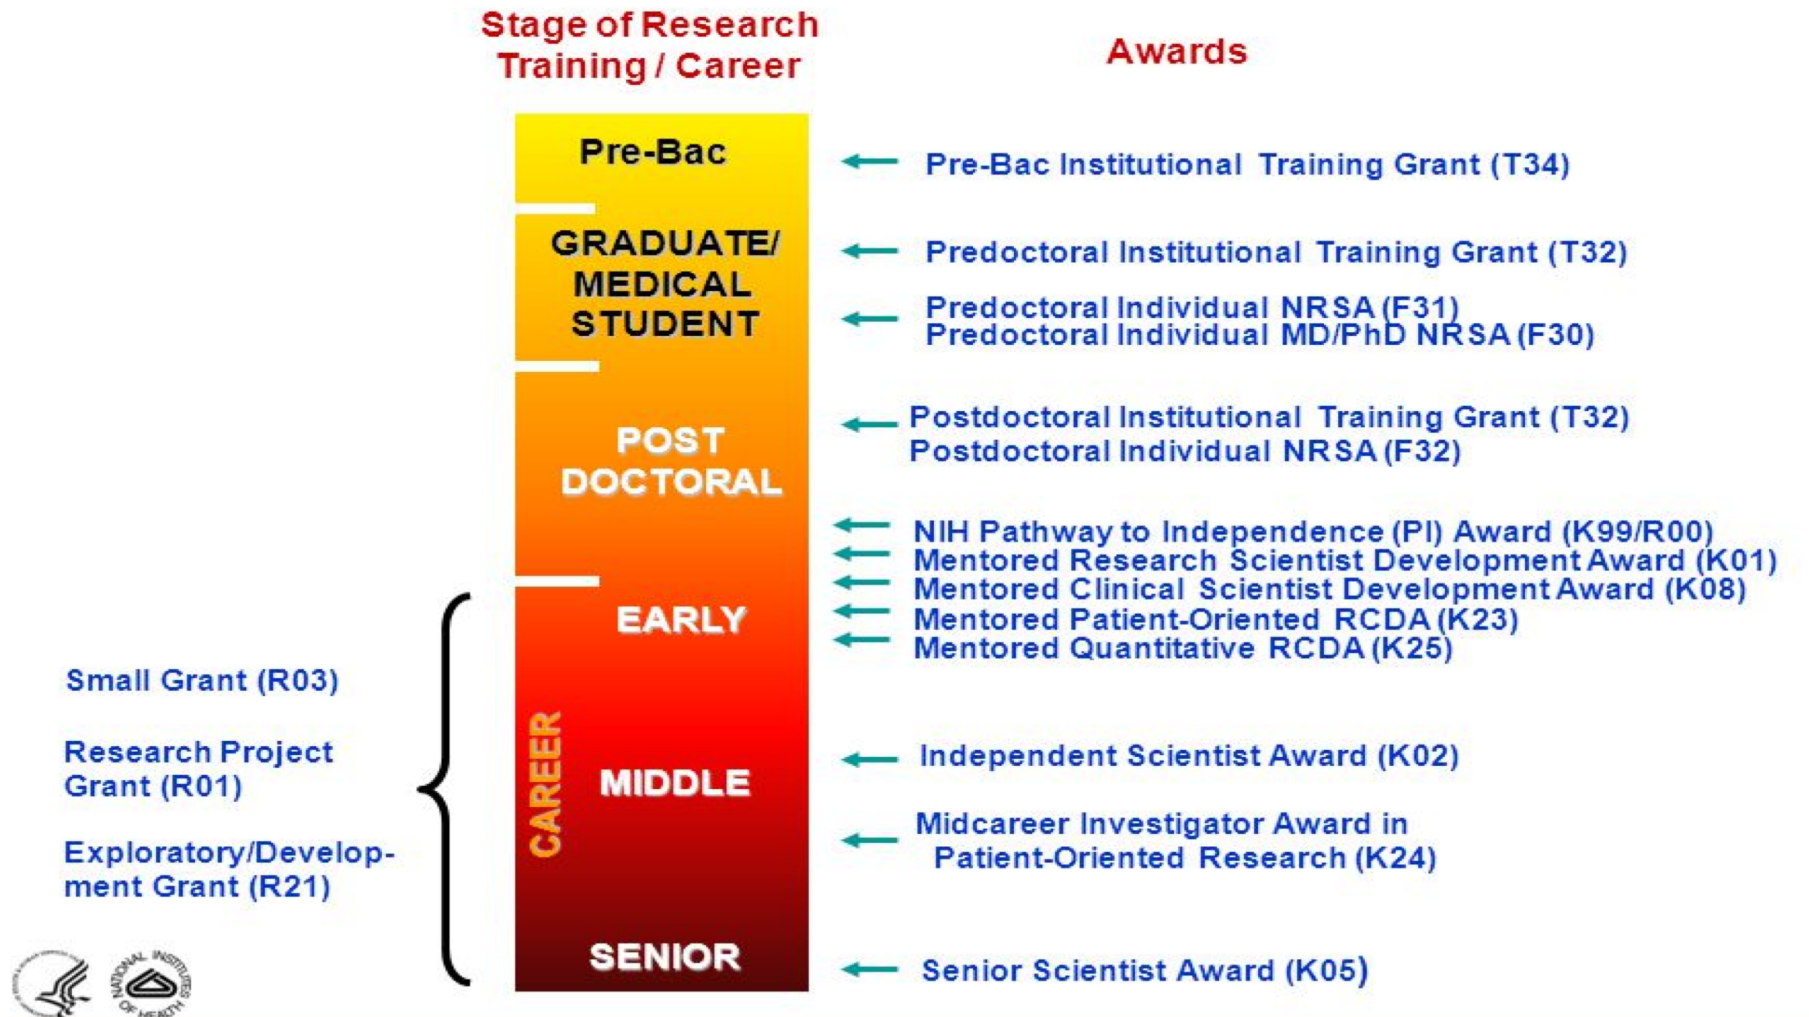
Stage of Research Training / Career

Awards

Pre-Bac

Pre-Bac Institutional Training Grant (T34)

GRADUATE/ MEDICAL STUDENT

Predoctoral Institutional Training Grant (T32)

Predoctoral Individual NRSA (F31)
Predoctoral Individual MD/PhD NRSA (F30)

POST DOCTORAL

Postdoctoral Institutional Training Grant (T32)
Postdoctoral Individual NRSA (F32)

NIH Pathway to Independence (PI) Award (K99/R00)
Mentored Research Scientist Development Award (K01)
Mentored Clinical Scientist Development Award (K08)
Mentored Patient-Oriented RCDA (K23)
Mentored Quantitative RCDA (K25)

EARLY

CAREER

MIDDLE

SENIOR

Small Grant (R03)

Research Project Grant (R01)

Exploratory/Development Grant (R21)

Independent Scientist Award (K02)

Midcareer Investigator Award in Patient-Oriented Research (K24)

Senior Scientist Award (K05)

NATIONAL INSTITUTES OF HEALTH